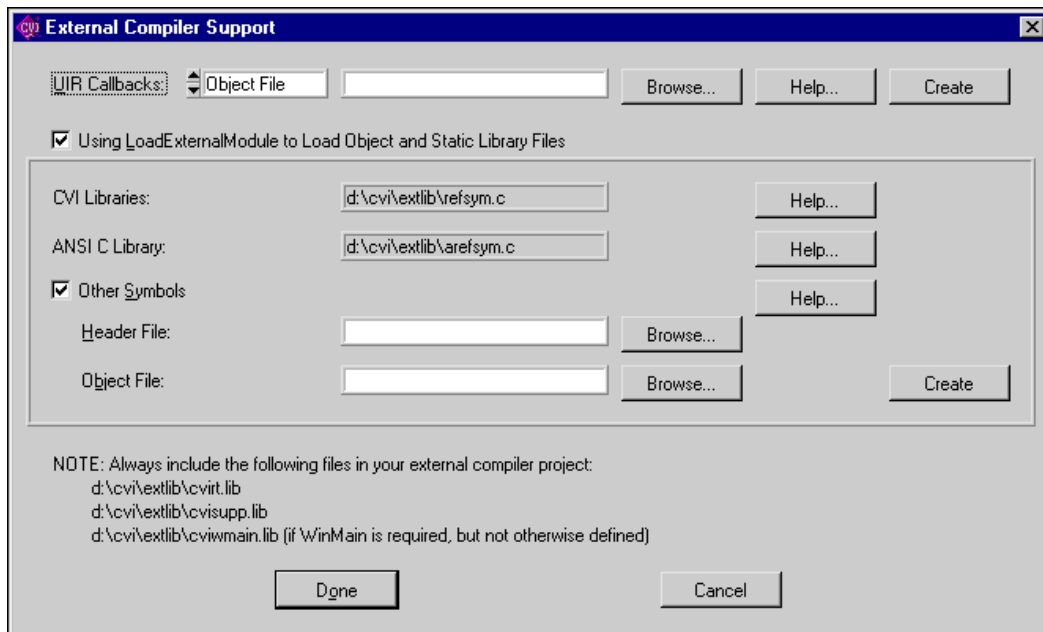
CVI External Compiler Support

UIR Callbacks: Object File Browse... Help... Create

☑ Using LoadExternalModule to Load Object and Static Library Files

CVI Libraries: d:\cvi\extlib\refsym.c Help...

ANSI C Library: d:\cvi\extlib\arefsym.c Help...

☑ Other Symbols Help...

Header File: Browse...

Object File: Browse... Create

NOTE: Always include the following files in your external compiler project:
d:\cvi\extlib\cvirt.lib
d:\cvi\extlib\cvisupp.lib
d:\cvi\extlib\cviwmain.lib (if WinMain is required, but not otherwise defined)

Done Cancel